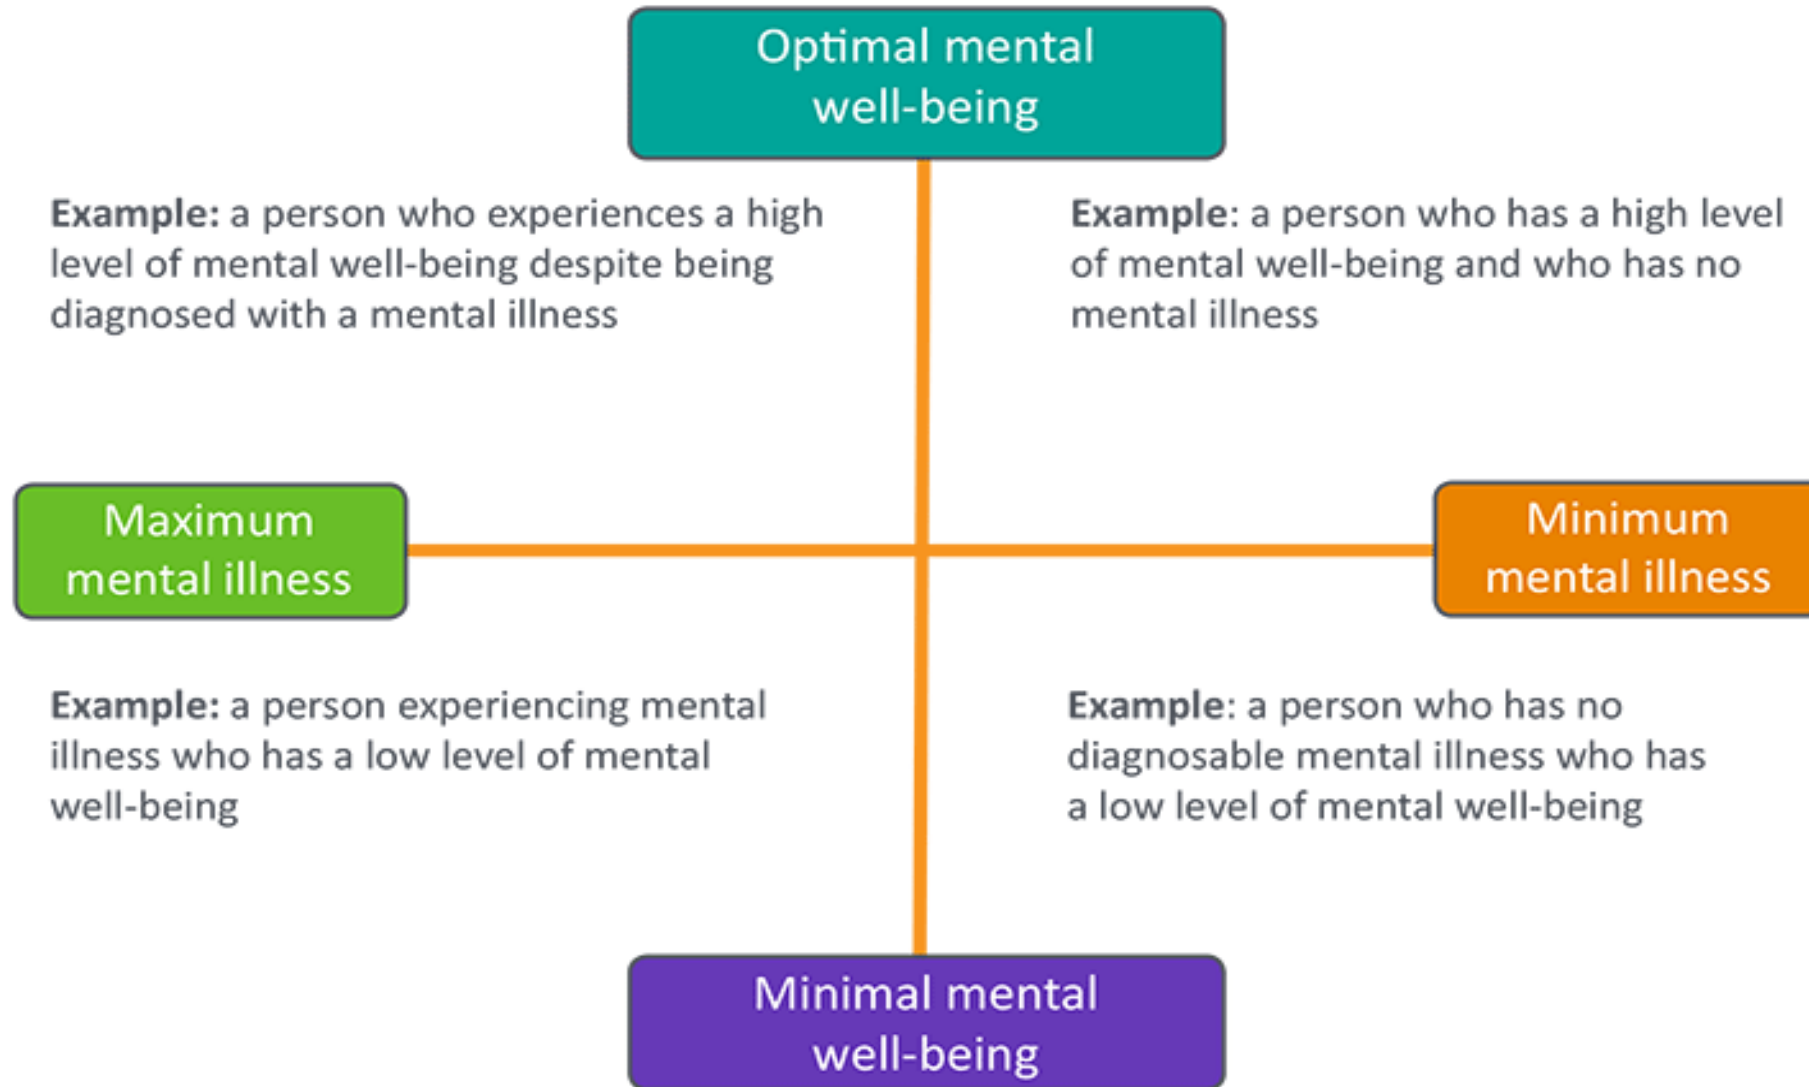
Optimal mental well-being

**Example:** a person who experiences a high level of mental well-being despite being diagnosed with a mental illness

**Example**: a person who has a high level of mental well-being and who has no mental illness

Maximum mental illness

Minimum mental illness

**Example:** a person experiencing mental illness who has a low level of mental well-being

**Example**: a person who has no diagnosable mental illness who has a low level of mental well-being

Minimal mental well-being